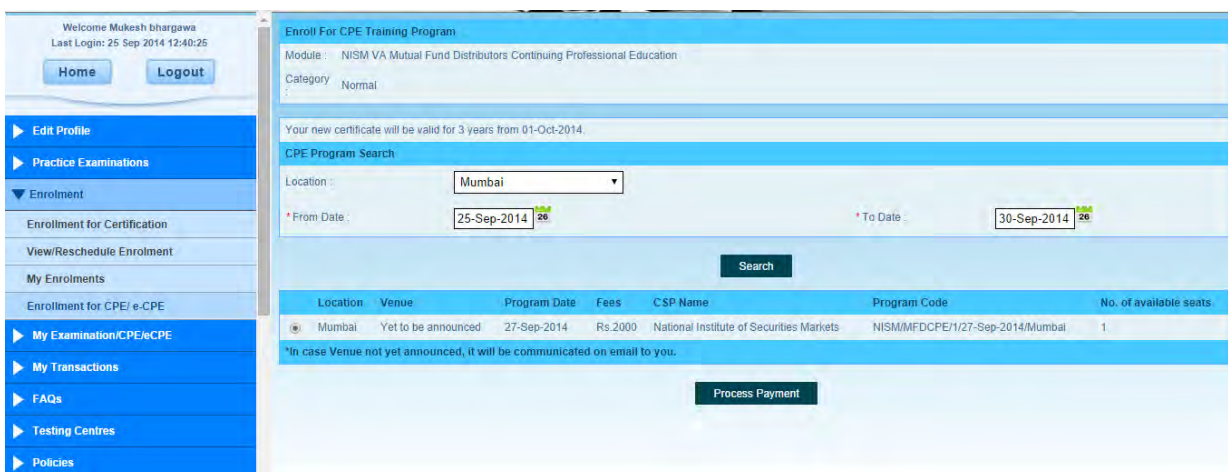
Welcome Mukesh bhargawa
Last Login: 25 Sep 2014 12:40:25

Home Logout

Edit Profile
Practice Examinations
Enrolment
Enrollment for Certification
View/Reschedule Enrolment
My Enrolments
Enrollment for CPE/ e-CPE
My Examination/CPE/eCPE
My Transactions
FAQs
Testing Centres
Policies

Enroll For CPE Training Program
Module : NISM VA Mutual Fund Distributors Continuing Professional Education
Category : Normal

Your new certificate will be valid for 3 years from 01-Oct-2014.
CPE Program Search
Location : Mumbai
* From Date : 25-Sep-2014 26
* To Date : 30-Sep-2014 26

Search

| | Location | Venue | Program Date | Fees | CSP Name | Program Code | No. of available seats. |
|---|---|---|---|---|---|---|---|
| ◉ | Mumbai | Yet to be announced | 27-Sep-2014 | Rs.2000 | National Institute of Securities Markets | NISM/MFDCPE/1/27-Sep-2014/Mumbai | 1 |

*In case Venue not yet announced, it will be communicated on email to you.

Process Payment